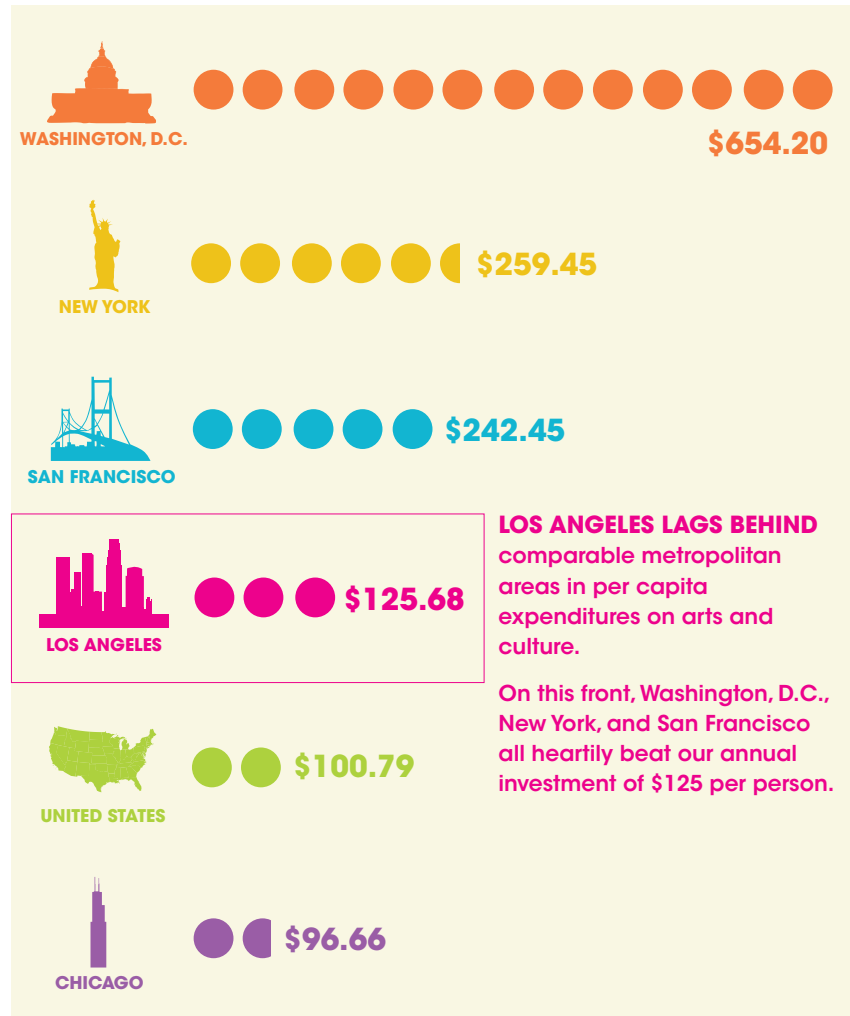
WASHINGTON, D.C.

$654.20

$259.45

NEW YORK

$242.45

SAN FRANCISCO

LOS ANGELES LAGS BEHIND comparable metropolitan areas in per capita expenditures on arts and culture.

$125.68

LOS ANGELES

On this front, Washington, D.C., New York, and San Francisco all heartily beat our annual investment of $125 per person.

$100.79

UNITED STATES

$96.66

CHICAGO